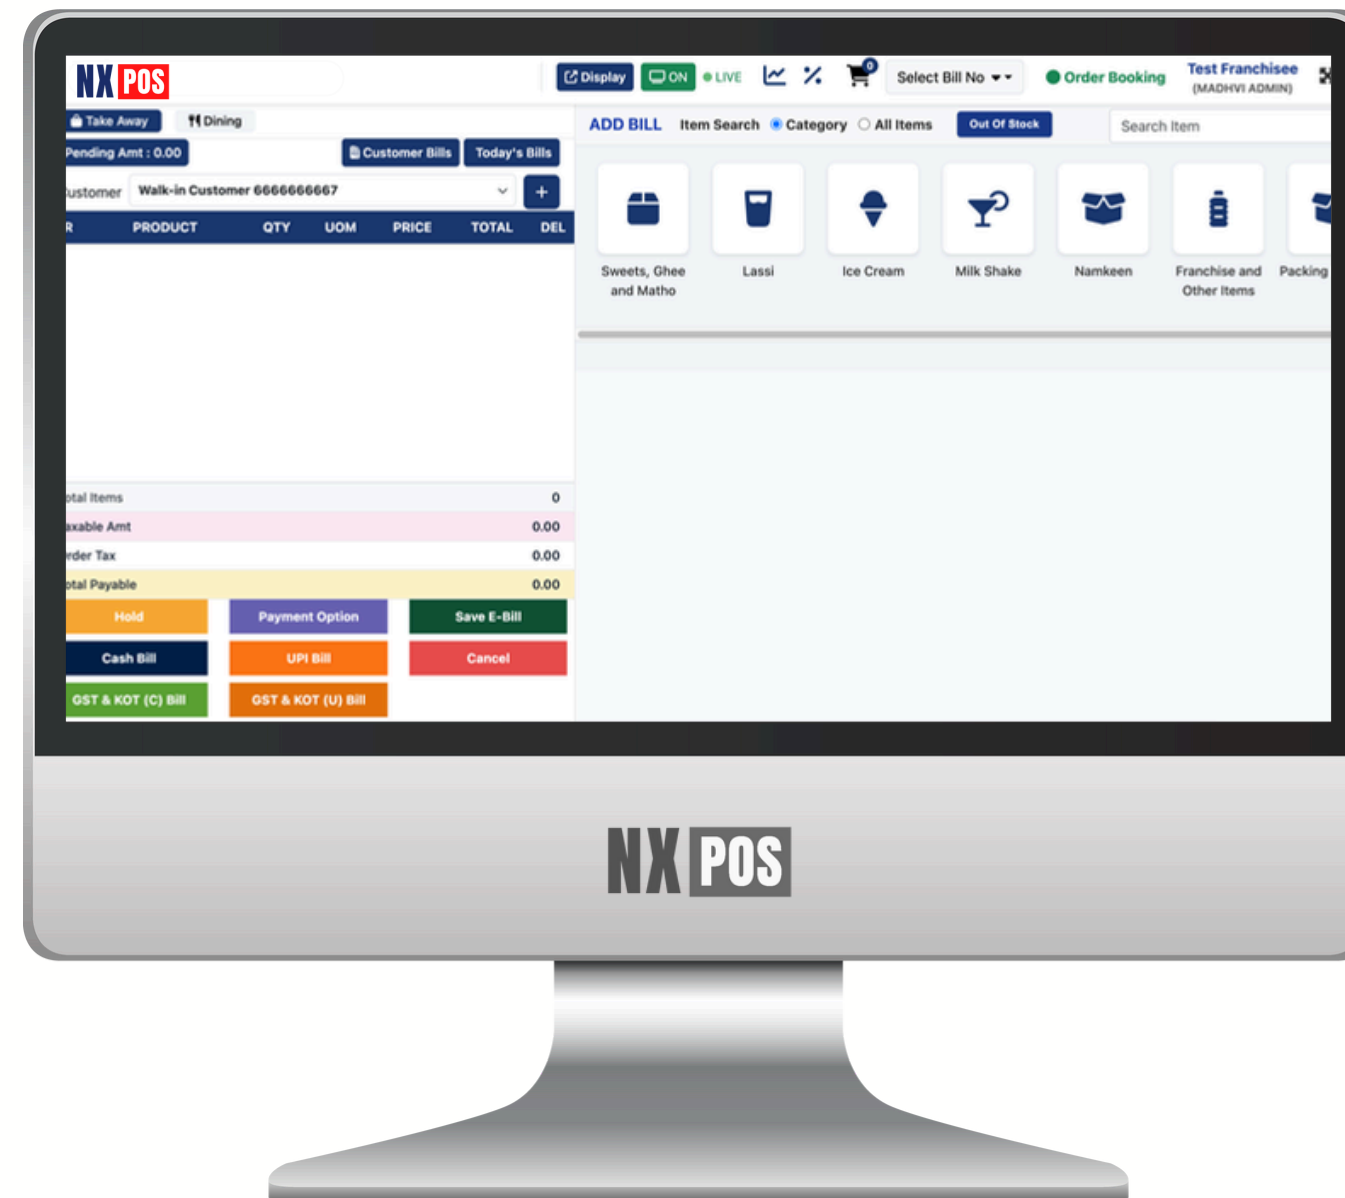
NX POS

Display ON LIVE 0 Select Bill No Order Booking Test Franchisee (MADHVI ADMIN)

Take Away Dining

Pending Amt : 0.00 Customer Bills Today's Bills

ustomer Walk-in Customer 6666666667 +

| R | PRODUCT | QTY | UOM | PRICE | TOTAL | DEL |
|---|---|---|---|---|---|---|

otal Items 0
axable Amt 0.00
rder Tax 0.00
otal Payable 0.00

Hold Payment Option Save E-Bill
Cash Bill UPI Bill Cancel
GST & KOT (C) Bill GST & KOT (U) Bill

ADD BILL Item Search Category All Items Out Of Stock Search Item

Sweets, Ghee and Matho
Lassi
Ice Cream
Milk Shake
Namkeen
Franchise and Other Items
Packing

NX POS